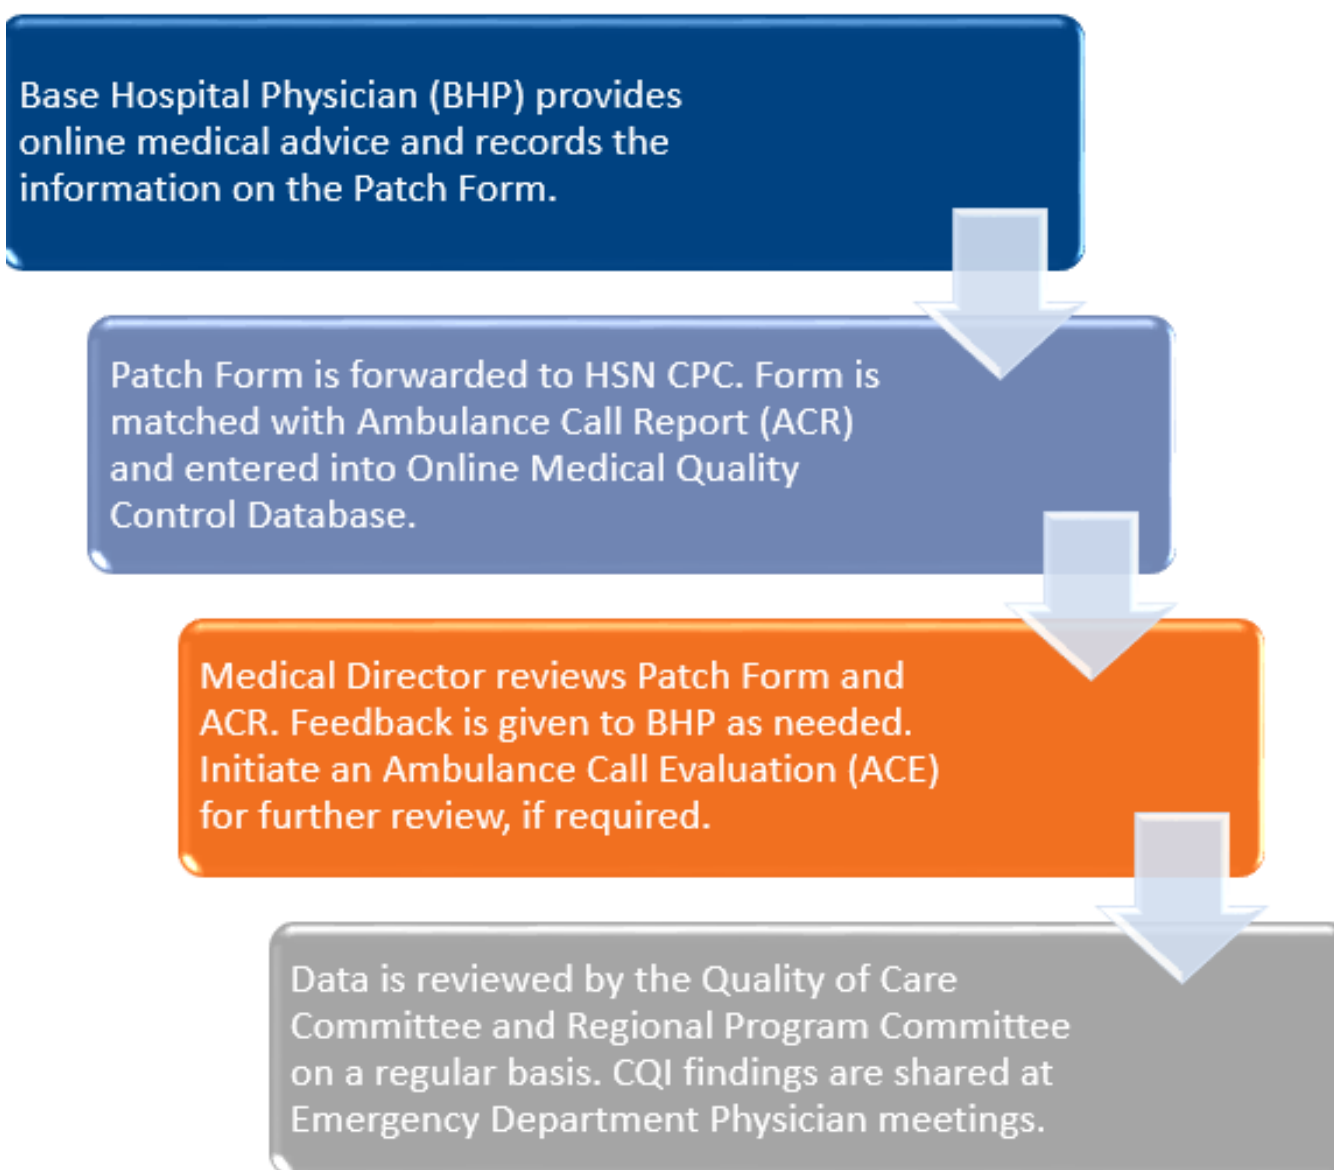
Base Hospital Physician (BHP) provides online medical advice and records the information on the Patch Form.

Patch Form is forwarded to HSN CPC. Form is matched with Ambulance Call Report (ACR) and entered into Online Medical Quality Control Database.

Medical Director reviews Patch Form and ACR. Feedback is given to BHP as needed. Initiate an Ambulance Call Evaluation (ACE) for further review, if required.

Data is reviewed by the Quality of Care Committee and Regional Program Committee on a regular basis. CQI findings are shared at Emergency Department Physician meetings.